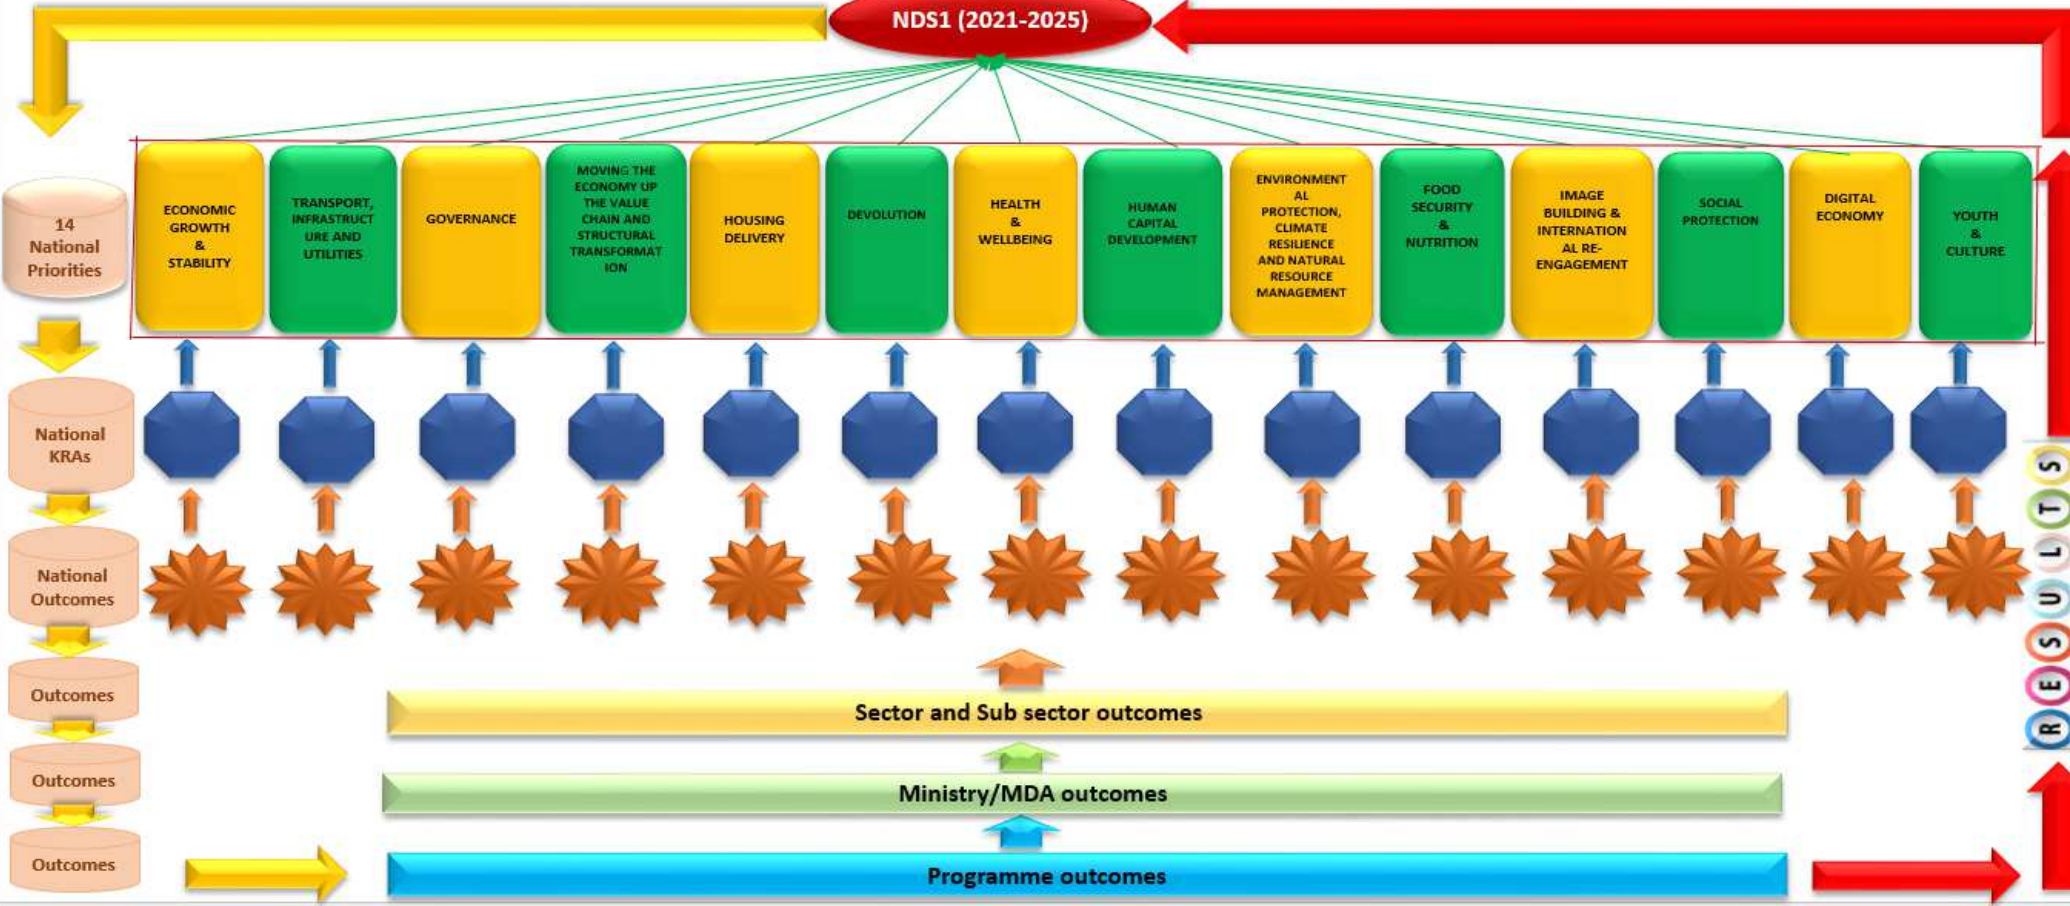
NDS1 (2021-2025)

14 National Priorities

ECONOMIC GROWTH & STABILITY

TRANSPORT, INFRASTRUCTURE AND UTILITIES

GOVERNANCE

MOVING THE ECONOMY UP THE VALUE CHAIN AND STRUCTURAL TRANSFORMATION

HOUSING DELIVERY

DEVOLUTION

HEALTH & WELLBEING

HUMAN CAPITAL DEVELOPMENT

ENVIRONMENTAL PROTECTION, CLIMATE RESILIENCE AND NATURAL RESOURCE MANAGEMENT

FOOD SECURITY & NUTRITION

IMAGE BUILDING & INTERNATIONAL RE-ENGAGEMENT

SOCIAL PROTECTION

DIGITAL ECONOMY

YOUTH & CULTURE

National KRAs

National Outcomes

Outcomes

Outcomes

Outcomes

Sector and Sub sector outcomes

Ministry/MDA outcomes

Programme outcomes

RESULTS